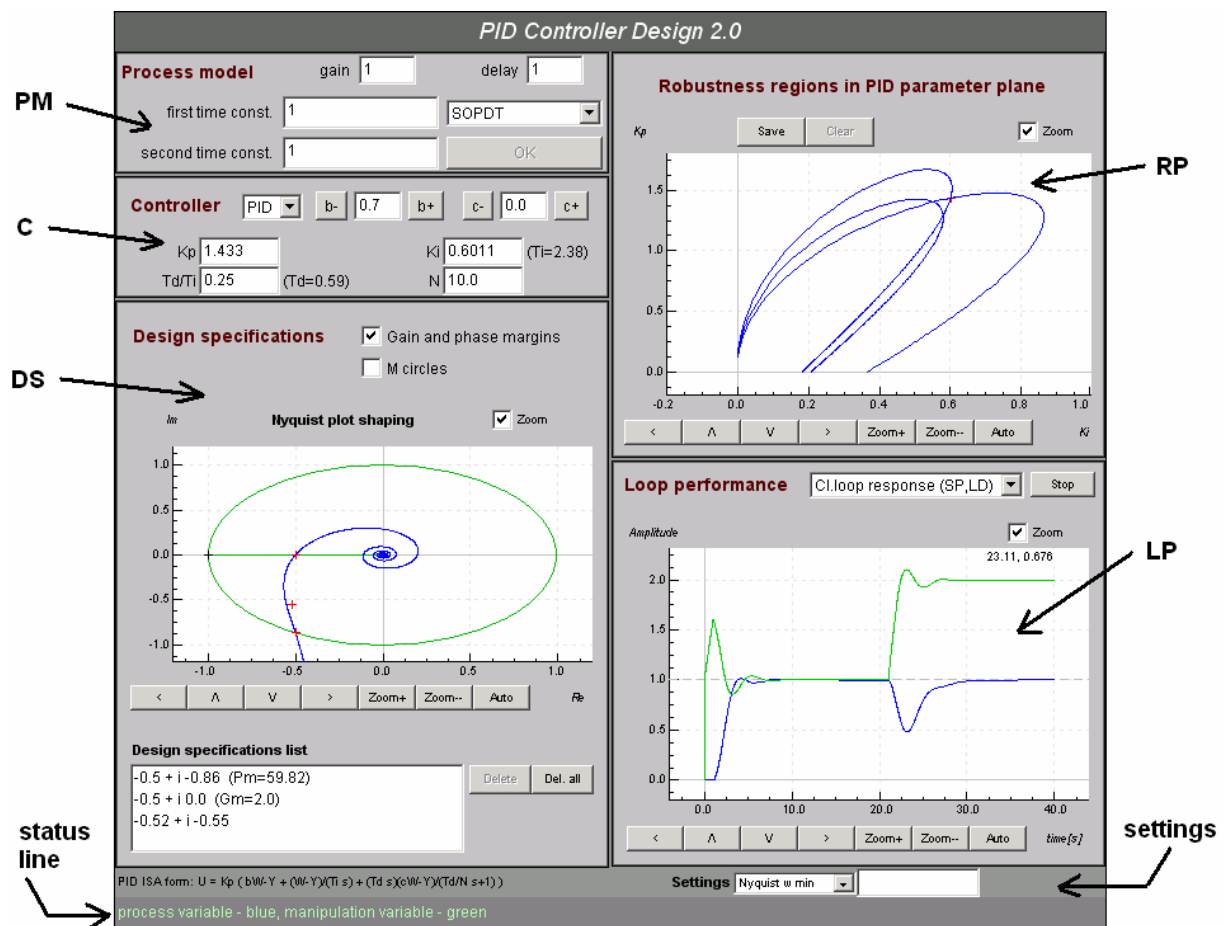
PID Controller Design 2.0

PM

Process model gain 1 delay 1

first time const. 1 SOPDT

second time const. 1 OK

C

Controller PID b- 0.7 b+ c- 0.0 c+

Kp 1.433 Ki 0.6011 (Ti=2.38)

Td/Ti 0.25 (Td=0.59) N 10.0

DS

Design specifications

Gain and phase margins

M circles

Im Nyquist plot shaping Zoom

1.0
0.5
0.0
-0.5
-1.0
-1.0 -0.5 0.0 0.5 1.0

< Λ V > Zoom+ Zoom-- Auto Re

Design specifications list

-0.5 + i -0.86 (Pm=59.82)
-0.5 + i 0.0 (Gm=2.0)
-0.52 + i -0.55

Delete Del. all

Robustness regions in PID parameter plane

RP

Kp Save Clear Zoom

1.5
1.0
0.5
0.0
-0.2 0.0 0.2 0.4 0.6 0.8 1.0

< Λ V > Zoom+ Zoom-- Auto Ki

Loop performance Cl.loop response (SP,LD) Stop

LP

Amplitude Zoom

23.11, 0.676

2.0
1.5
1.0
0.5
0.0
0.0 10.0 20.0 30.0 40.0

< Λ V > Zoom+ Zoom-- Auto time[s]

status line

settings

PID ISA form: U = Kp ( bW-Y + (W-Y)/(Ti s) + (Td s)(cW-Y)/(Td/N s+1) )

Settings Nyquist w min

process variable - blue, manipulation variable - green